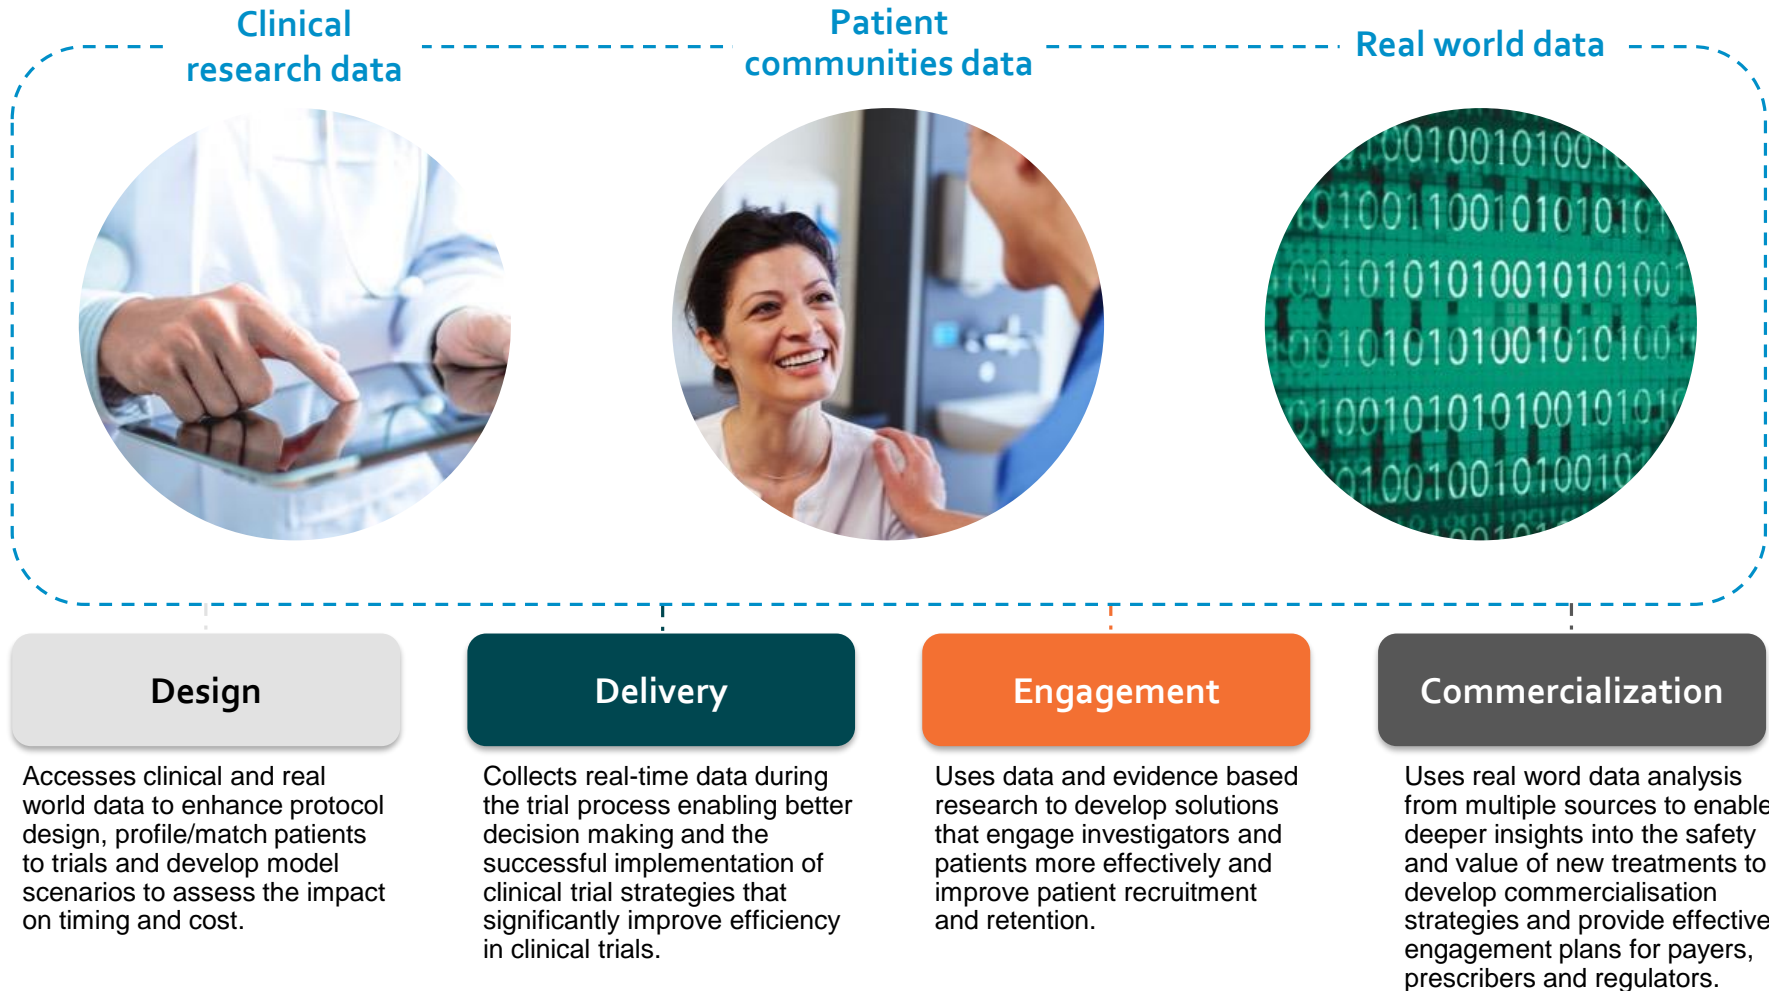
Clinical research data

Patient communities data

Real world data

Design

Accesses clinical and real world data to enhance protocol design, profile/match patients to trials and develop model scenarios to assess the impact on timing and cost.

Delivery

Collects real-time data during the trial process enabling better decision making and the successful implementation of clinical trial strategies that significantly improve efficiency in clinical trials.

Engagement

Uses data and evidence based research to develop solutions that engage investigators and patients more effectively and improve patient recruitment and retention.

Commercialization

Uses real word data analysis from multiple sources to enable deeper insights into the safety and value of new treatments to develop commercialisation strategies and provide effective engagement plans for payers, prescribers and regulators.